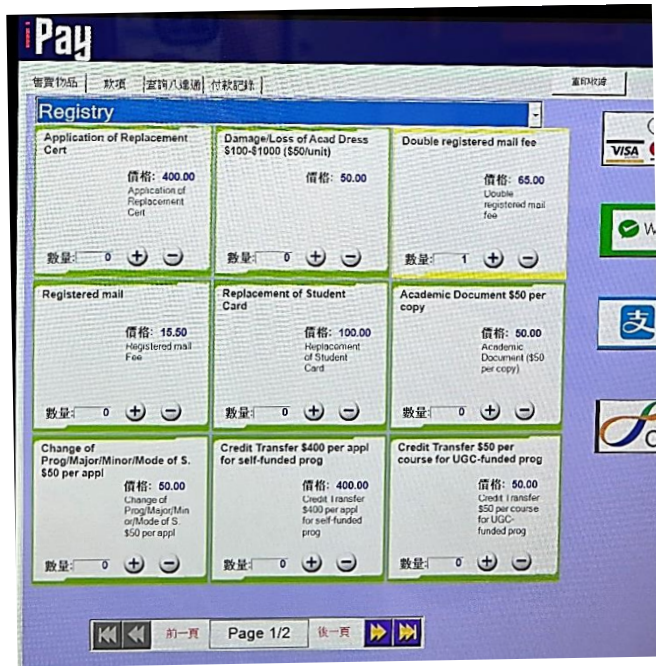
iPay

售賣物品 | 款項 | 查詢八達通 | 付款記錄 | 重印收據

Registry

Application of Replacement Cert
價格: 400.00
Application of Replacement Cert
數量: 0

Damage/Loss of Acad Dress $100-$1000 ($50/unit)
價格: 50.00
數量: 0

Double registered mail fee
價格: 65.00
Double registered mail fee
數量: 1

Registered mail
價格: 15.50
Registered mail Fee
數量: 0

Replacement of Student Card
價格: 100.00
Replacement of Student Card
數量: 0

Academic Document $50 per copy
價格: 50.00
Academic Document ($50 per copy)
數量: 0

Change of Prog/Major/Minor/Mode of S. $50 per appl
價格: 50.00
Change of Prog/Major/Minor/Mode of S. $50 per appl
數量: 0

Credit Transfer $400 per appl for self-funded prog
價格: 400.00
Credit Transfer $400 per appl for self-funded prog
數量: 0

Credit Transfer $50 per course for UGC-funded prog
價格: 50.00
Credit Transfer $50 per course for UGC-funded prog
數量: 0

前一頁 Page 1/2 後一頁

VISA
W
支